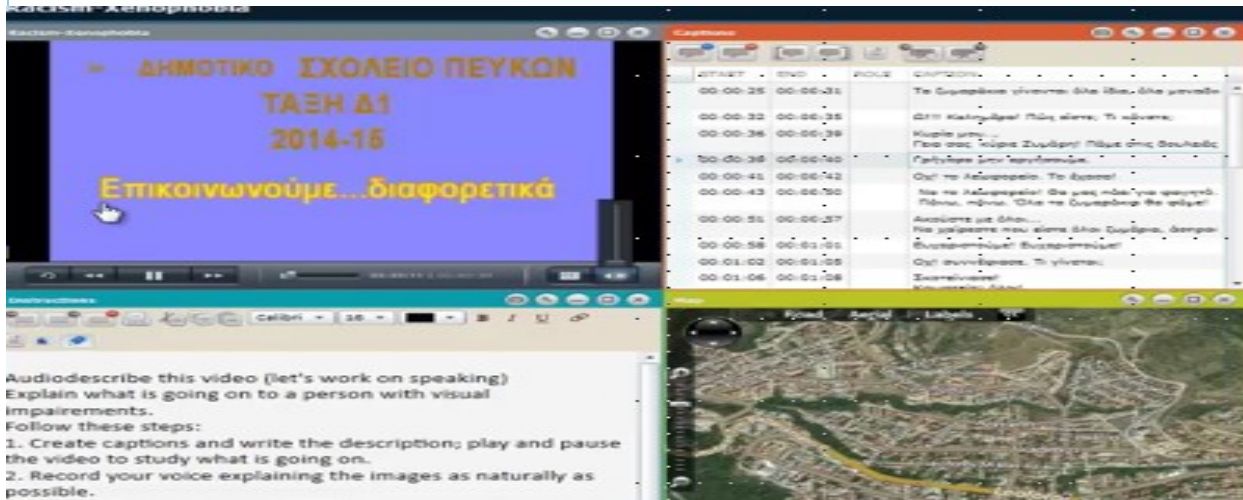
Racism-Xenophobia

Racism-Xenophobia

ΔΗΜΟΤΙΚΟ ΣΧΟΛΕΙΟ ΠΕΥΚΩΝ
ΤΑΞΗ Δ1
2014-15

Επικοινωνούμε...διαφορετικά

Captions

| START | END | ROLE | CAPTION |
|---|---|---|---|
| 00:00:25 | 00:00:31 | | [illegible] |
| 00:00:32 | 00:00:35 | | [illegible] |
| 00:00:36 | 00:00:39 | | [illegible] |
| 00:00:38 | 00:00:40 | | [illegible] |
| 00:00:41 | 00:00:42 | | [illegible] |
| 00:00:43 | 00:00:50 | | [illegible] |
| 00:00:51 | 00:00:57 | | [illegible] |
| 00:00:58 | 00:01:01 | | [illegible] |
| 00:01:02 | 00:01:05 | | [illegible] |
| 00:01:06 | 00:01:08 | | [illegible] |

Instructions

Calibri 16 B I U

Audiodescribe this video (let's work on speaking)
Explain what is going on to a person with visual impairements.
Follow these steps:
1. Create captions and write the description; play and pause the video to study what is going on.
2. Record your voice explaining the images as naturally as possible.

Map

Road Aerial Labels